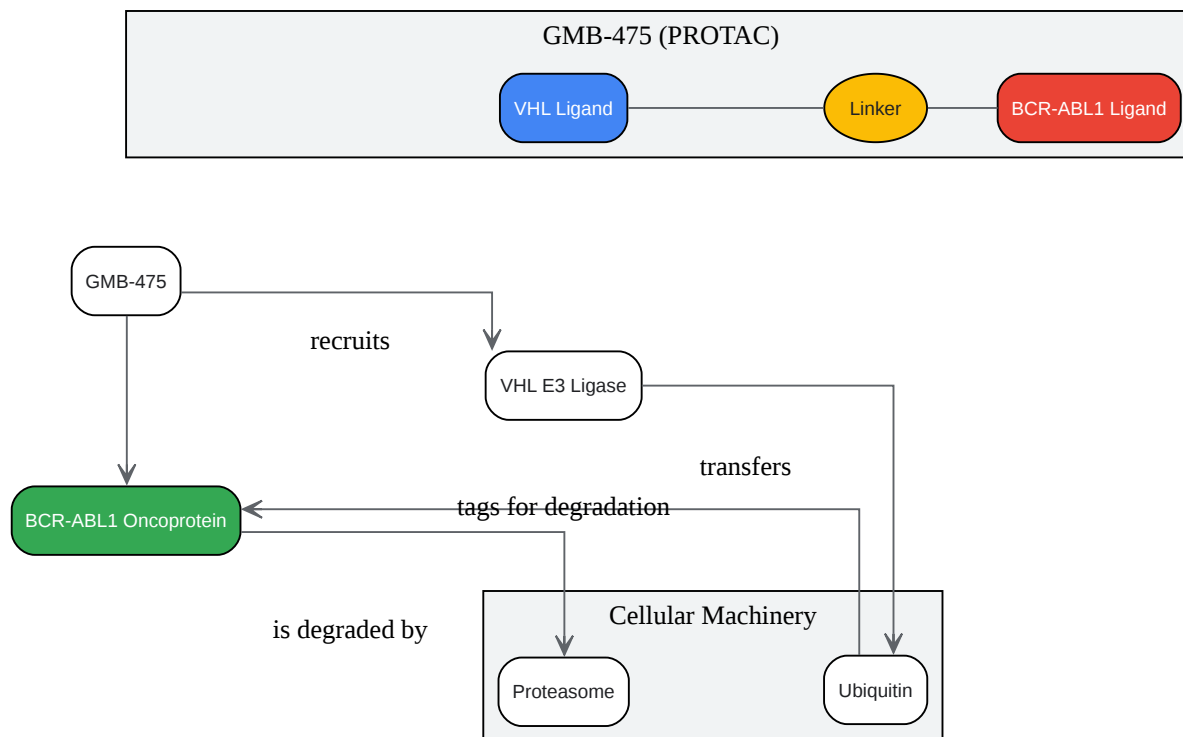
GMB-475 (PROTAC)

VHL Ligand

Linker

BCR-ABL1 Ligand

GMB-475

recruits

VHL E3 Ligase

transfers

BCR-ABL1 Oncoprotein

tags for degradation

is degraded by

Cellular Machinery

Proteasome

Ubiquitin